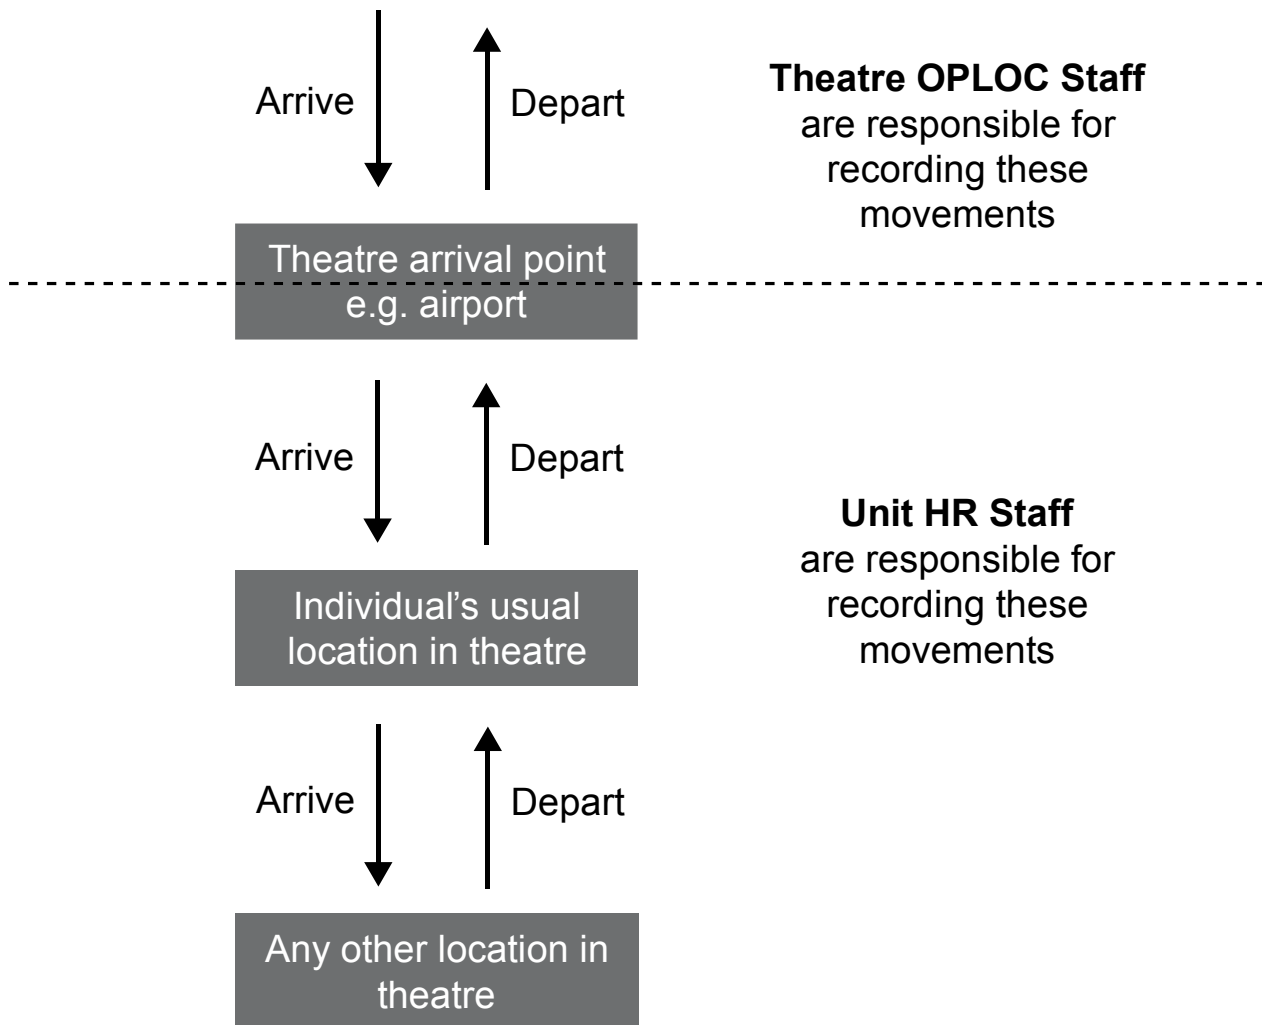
Arrive

Depart

**Theatre OPLOC Staff** are responsible for recording these movements

Theatre arrival point e.g. airport

Arrive

Depart

**Unit HR Staff** are responsible for recording these movements

Individual’s usual location in theatre

Arrive

Depart

Any other location in theatre